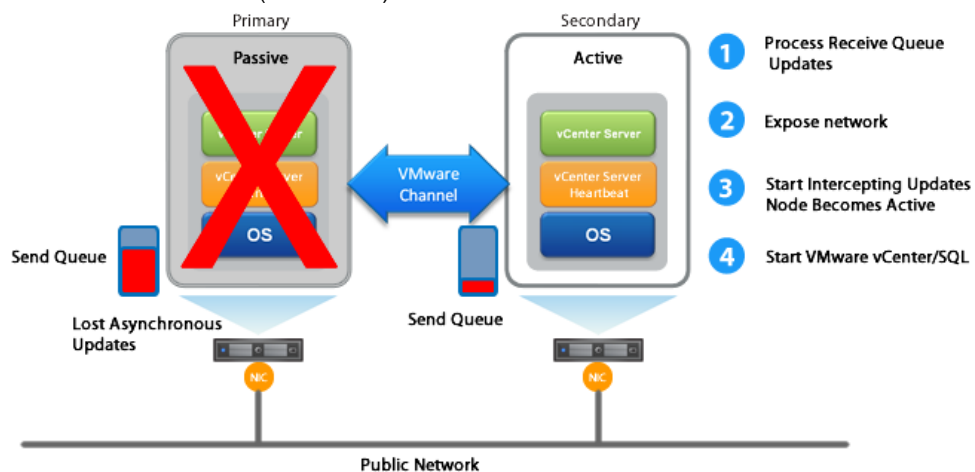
Primary

Passive

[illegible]Center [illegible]er

vCen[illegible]ver

OS

Send Queue

Lost Asynchronous Updates

NIC

VMware Channel

Secondary

Active

vCenter Server

vCenter Server Heartbeat

OS

Send Queue

NIC

Public Network

1 Process Receive Queue Updates

2 Expose network

3 Start Intercepting Updates Node Becomes Active

4 Start VMware vCenter/SQL